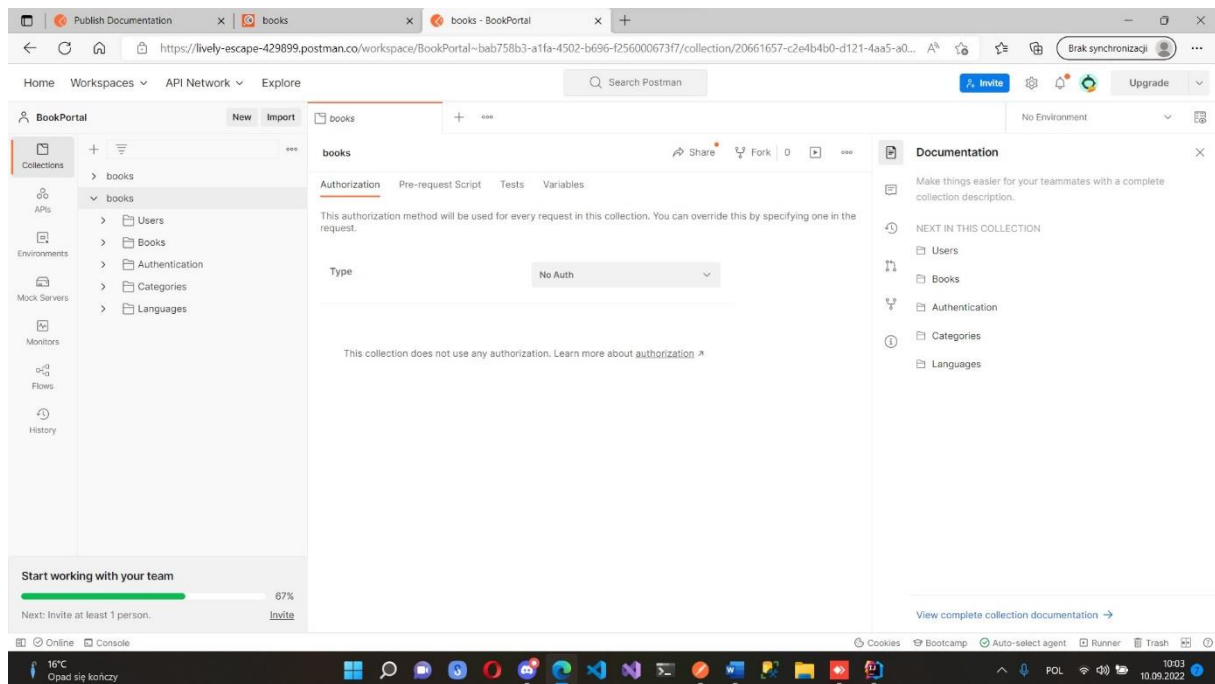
Publish Documentation × books × books - BookPortal × +

https://lively-escape-429899.postman.co/workspace/BookPortal~bab758b3-a1fa-4502-b696-f256000673f7/collection/20661657-c2e4b4b0-d121-4aa5-a0... Brak synchronizacji ...

Home Workspaces API Network Explore Search Postman Invite Upgrade

BookPortal New Import books + ooo No Environment

Collections
APIs
Environments
Mock Servers
Monitors
Flows
History

> books
∨ books
> Users
> Books
> Authentication
> Categories
> Languages

books Share Fork 0 ooo

Authorization Pre-request Script Tests Variables

This authorization method will be used for every request in this collection. You can override this by specifying one in the request.

Type No Auth

This collection does not use any authorization. Learn more about authorization ↗

Documentation ×

Make things easier for your teammates with a complete collection description.

NEXT IN THIS COLLECTION
Users
Books
Authentication
Categories
Languages

View complete collection documentation →

Start working with your team
67%
Next: Invite at least 1 person. Invite

Online Console Cookies Bootcamp Auto-select agent Runner Trash

16°C
Opad się kończy

POL 10:03 10.09.2022